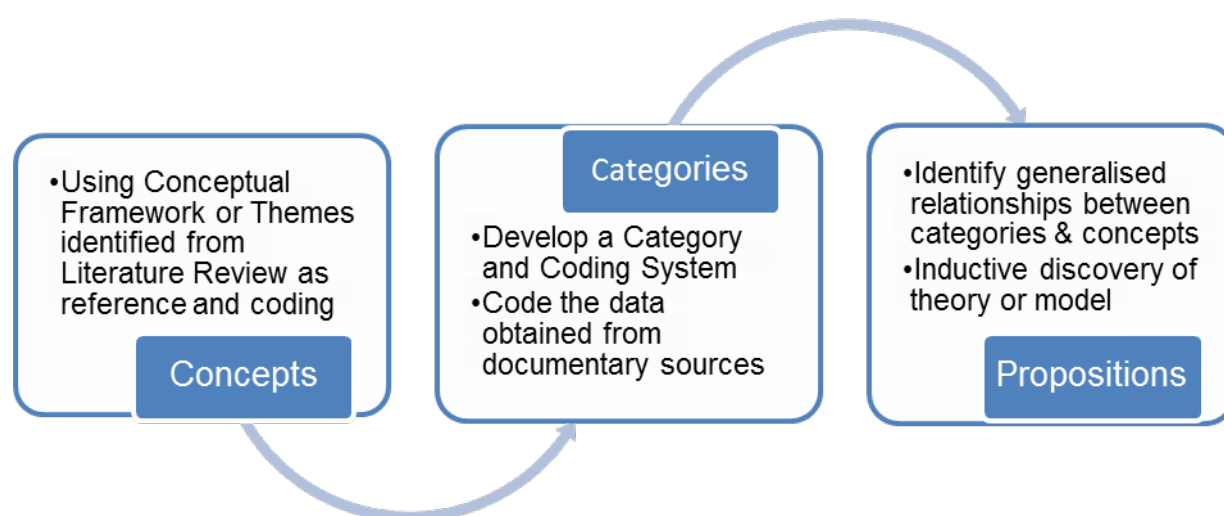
•Using Conceptual Framework or Themes identified from Literature Review as reference and coding

Concepts

Categories

•Develop a Category and Coding System
•Code the data obtained from documentary sources

•Identify generalised relationships between categories & concepts
•Inductive discovery of theory or model

Propositions